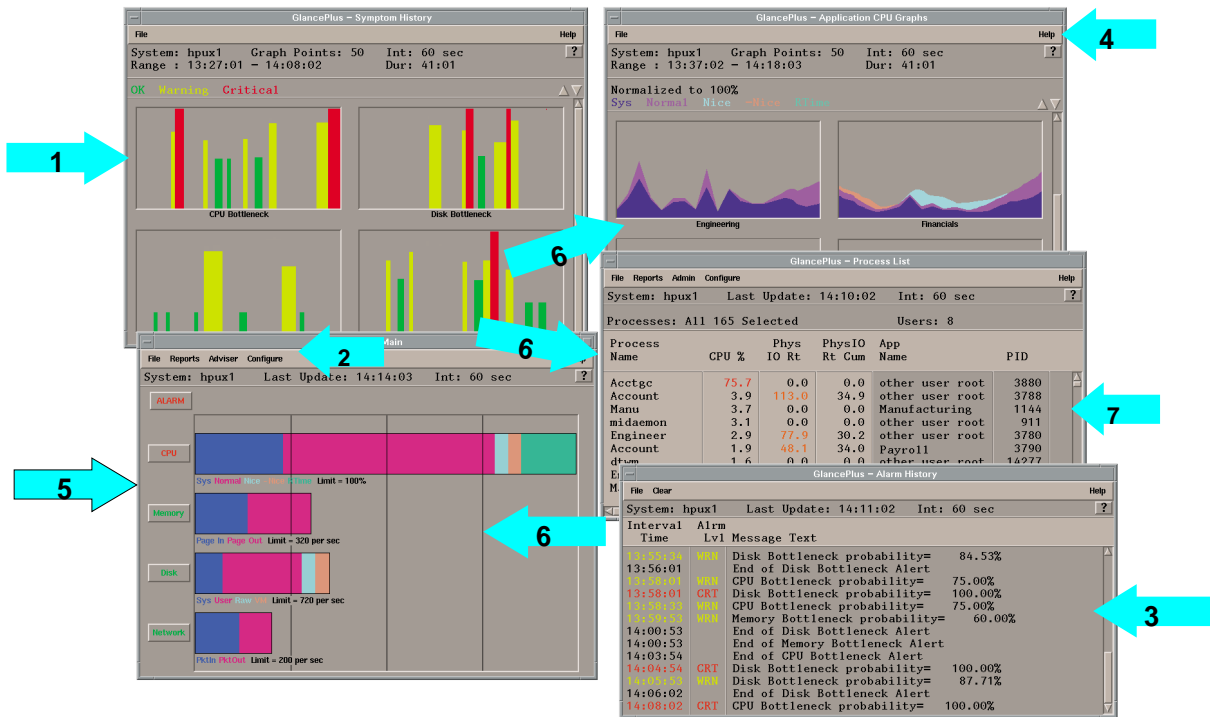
GlancePlus – Symptom History

File Help

System: hpux1 Graph Points: 50 Int: 60 sec
Range : 13:27:01 – 14:08:02 Dur: 41:01

OK Warning Critical

CPU Bottleneck

Disk Bottleneck

1

GlancePlus – Application CPU Graphs

File Help

System: hpux1 Graph Points: 50 Int: 60 sec
Range : 13:37:02 – 14:18:03 Dur: 41:01

Normalized to 100%
Sys Normal Nice -Nice NTime

Engineering

Financials

4

6

GlancePlus – Process List

File Reports Admin Configure Help

System: hpux1 Last Update: 14:10:02 Int: 60 sec

Processes: All 165 Selected Users: 8

| Process Name | CPU % | Phys IO Rt | PhysIO Rt Cum | App Name | PID |
|---|---|---|---|---|---|
| Acctgc | 75.7 | 0.0 | 0.0 | other user root | 3880 |
| Account | 3.9 | 113.0 | 34.9 | other user root | 3788 |
| Manu | 3.7 | 0.0 | 0.0 | Manufacturing | 1144 |
| midaemon | 3.1 | 0.0 | 0.0 | other user root | 911 |
| Engineer | 2.9 | 77.9 | 30.2 | other user root | 3780 |
| Account | 1.9 | 48.1 | 34.0 | Payroll | 3790 |
| dtwm | 1.6 | 0.0 | 0.0 | other user root | 14277 |

6

7

Main

2

File Reports Adviser Configure

System: hpux1 Last Update: 14:14:03 Int: 60 sec

ALARM

CPU

Sys Normal Nice -Nice NTime Limit = 100%

Memory

Page In Page Out Limit = 320 per sec

Disk

Sys User Raw Limit = 720 per sec

Network

PktIn PktOut Limit = 200 per sec

5

6

GlancePlus – Alarm History

File Clear Help

System: hpux1 Last Update: 14:11:02 Int: 60 sec

| Interval Time | Alrm Lvl | Message Text |
|---|---|---|
| 13:55:34 | WRN | Disk Bottleneck probability= 84.53% |
| 13:56:01 | | End of Disk Bottleneck Alert |
| 13:58:01 | WRN | CPU Bottleneck probability= 75.00% |
| 13:58:01 | CRT | Disk Bottleneck probability= 100.00% |
| 13:58:33 | WRN | CPU Bottleneck probability= 75.00% |
| 13:59:53 | WRN | Memory Bottleneck probability= 60.00% |
| 14:00:53 | | End of Disk Bottleneck Alert |
| 14:00:53 | | End of Memory Bottleneck Alert |
| 14:03:54 | | End of CPU Bottleneck Alert |
| 14:04:54 | CRT | Disk Bottleneck probability= 100.00% |
| 14:05:53 | WRN | Disk Bottleneck probability= 87.71% |
| 14:06:02 | | End of Disk Bottleneck Alert |
| 14:08:02 | CRT | CPU Bottleneck probability= 100.00% |

3